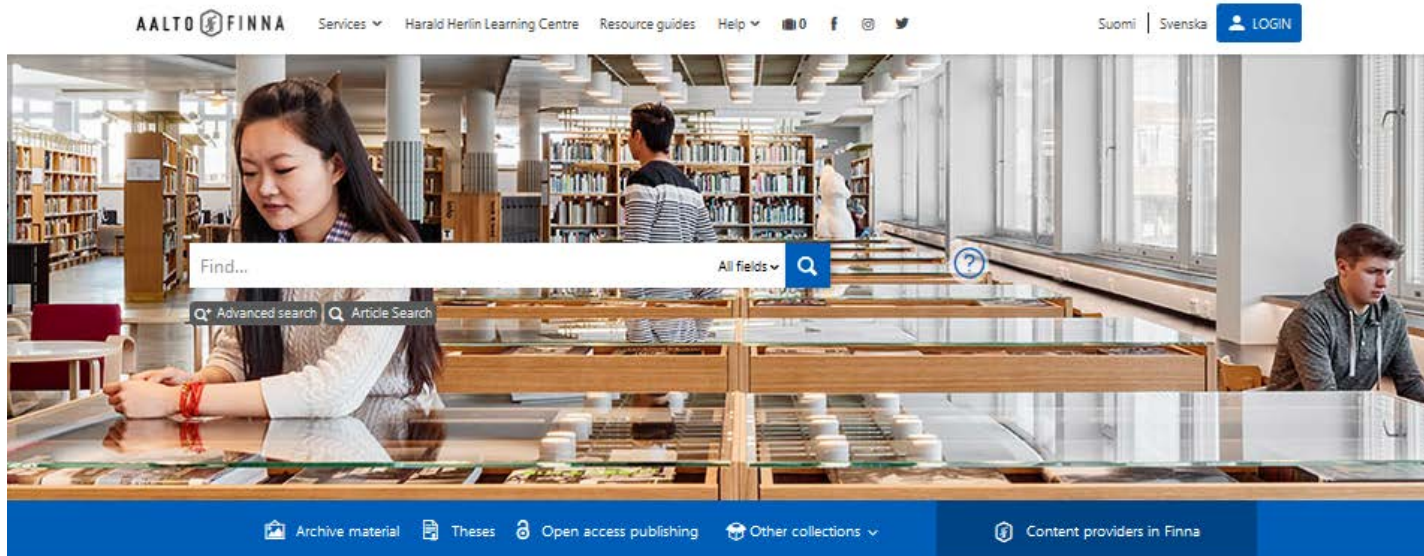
AALTO FINNA Services Harald Herlin Learning Centre Resource guides Help 0 Suomi Svenska LOGIN

Find... All fields

Advanced search Article Search

Archive material Theses Open access publishing Other collections Content providers in Finna